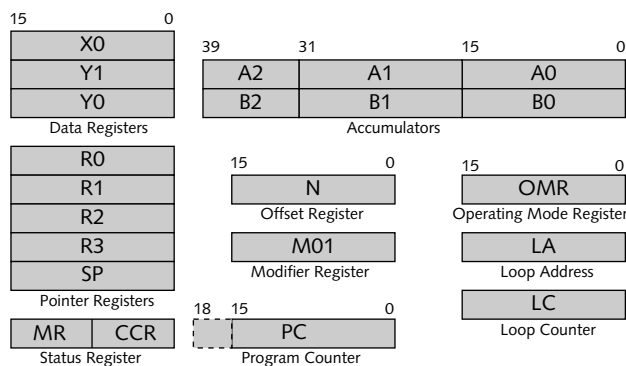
15 0

X0

Y1

Y0

Data Registers

39 31 15 0

A2 A1 A0

B2 B1 B0

Accumulators

R0

R1

R2

R3

SP

Pointer Registers

15 0

N

Offset Register

M01

Modifier Register

15 0

OMR

Operating Mode Register

LA

Loop Address

LC

Loop Counter

MR CCR

Status Register

18 15 0

PC

Program Counter